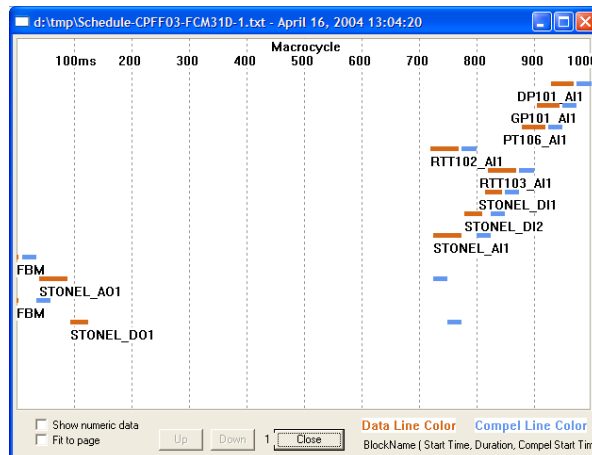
d:\tmp\Schedule-CPFF03-FCM31D-1.txt - April 16, 2004 13:04:20

Macrocycle

100ms 200 300 400 500 600 700 800 900 1000

DP101_AI1

GP101_AI1

PT106_AI1

RTT102_AI1

RTT103_AI1

STONEL_DI1

STONEL_DI2

STONEL_AI1

FBM

STONEL_AO1

FBM

STONEL_DO1

Show numeric data

Fit to page

Up Down 1 Close

Data Line Color Compel Line Color

BlockName ( Start Time, Duration, Compel Start Tim